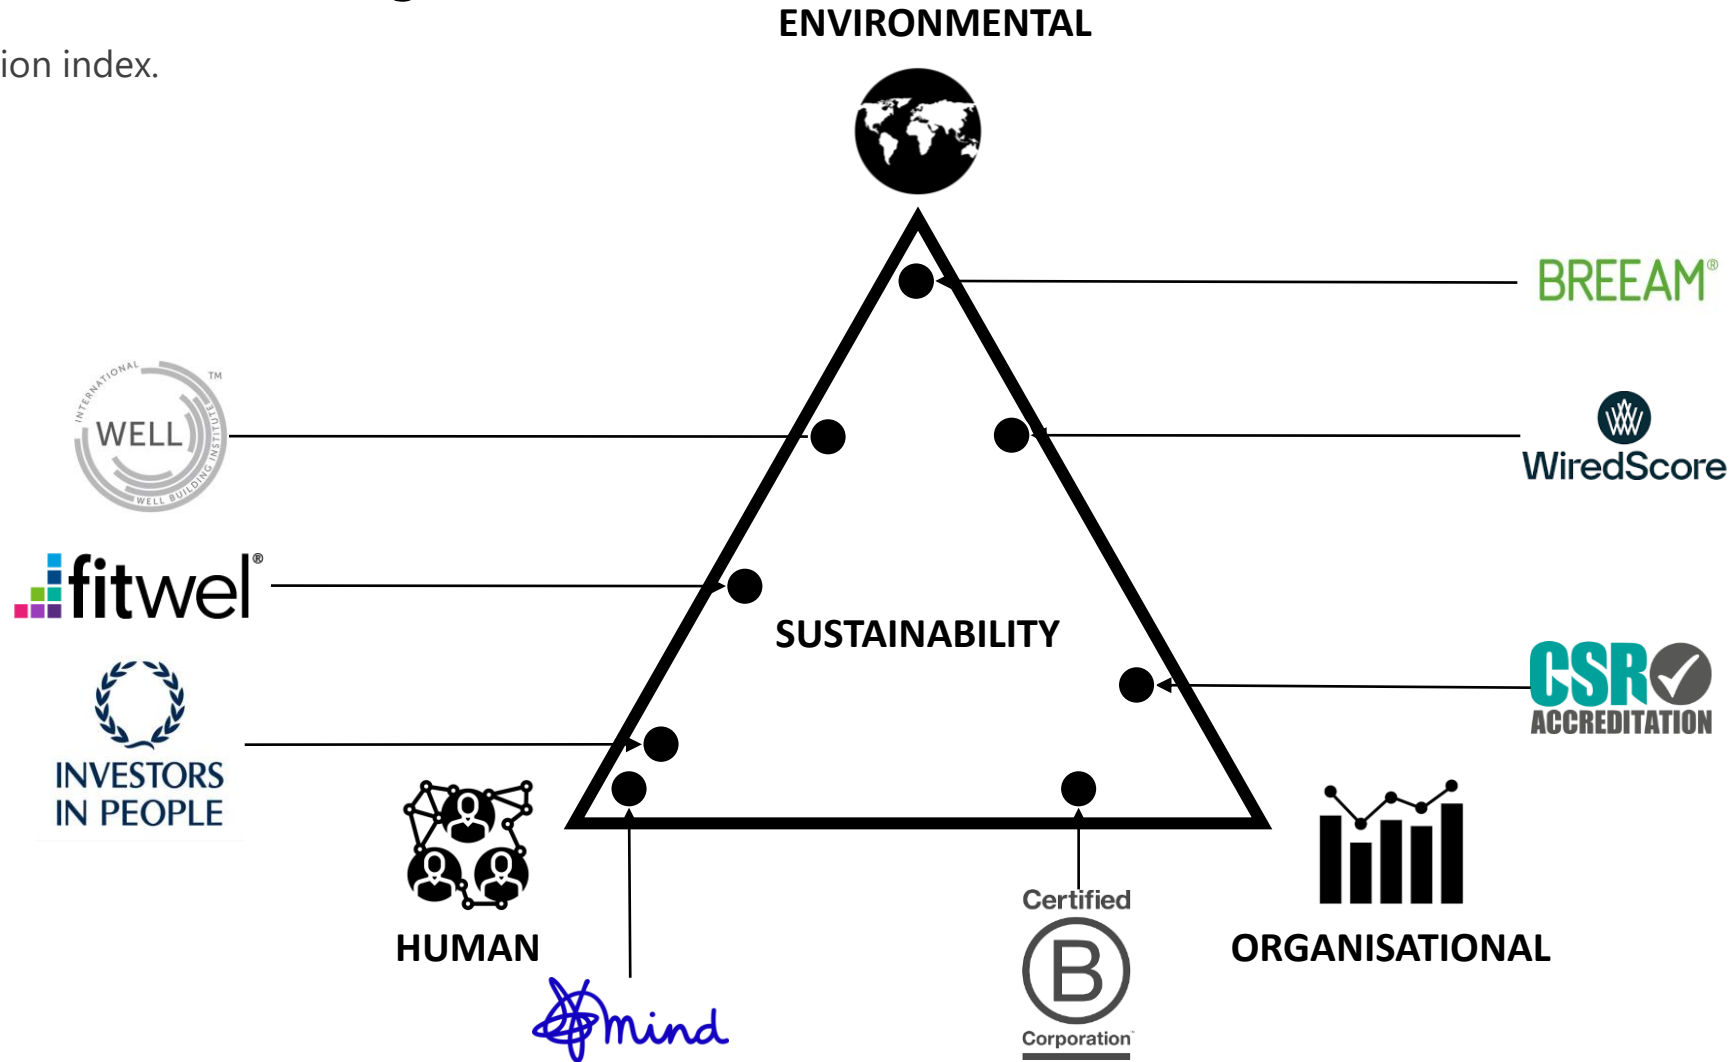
ion index.

ENVIRONMENTAL

BREEAM®

INTERNATIONAL WELL BUILDING INSTITUTE™
WELL

WiredScore

fitwel®

SUSTAINABILITY

CSR ACCREDITATION

INVESTORS IN PEOPLE

HUMAN

ORGANISATIONAL

Certified
B
Corporation™

mind